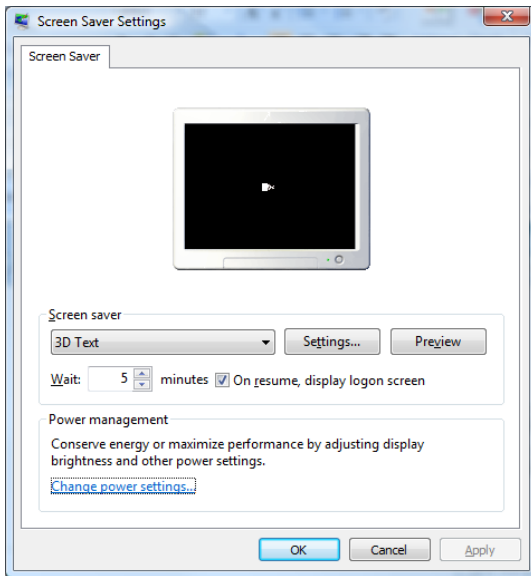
Screen Saver Settings

Screen Saver

Screen saver

3D Text

Settings...

Preview

Wait: 5 minutes

On resume, display logon screen

Power management

Conserve energy or maximize performance by adjusting display brightness and other power settings.

Change power settings...

OK

Cancel

Apply